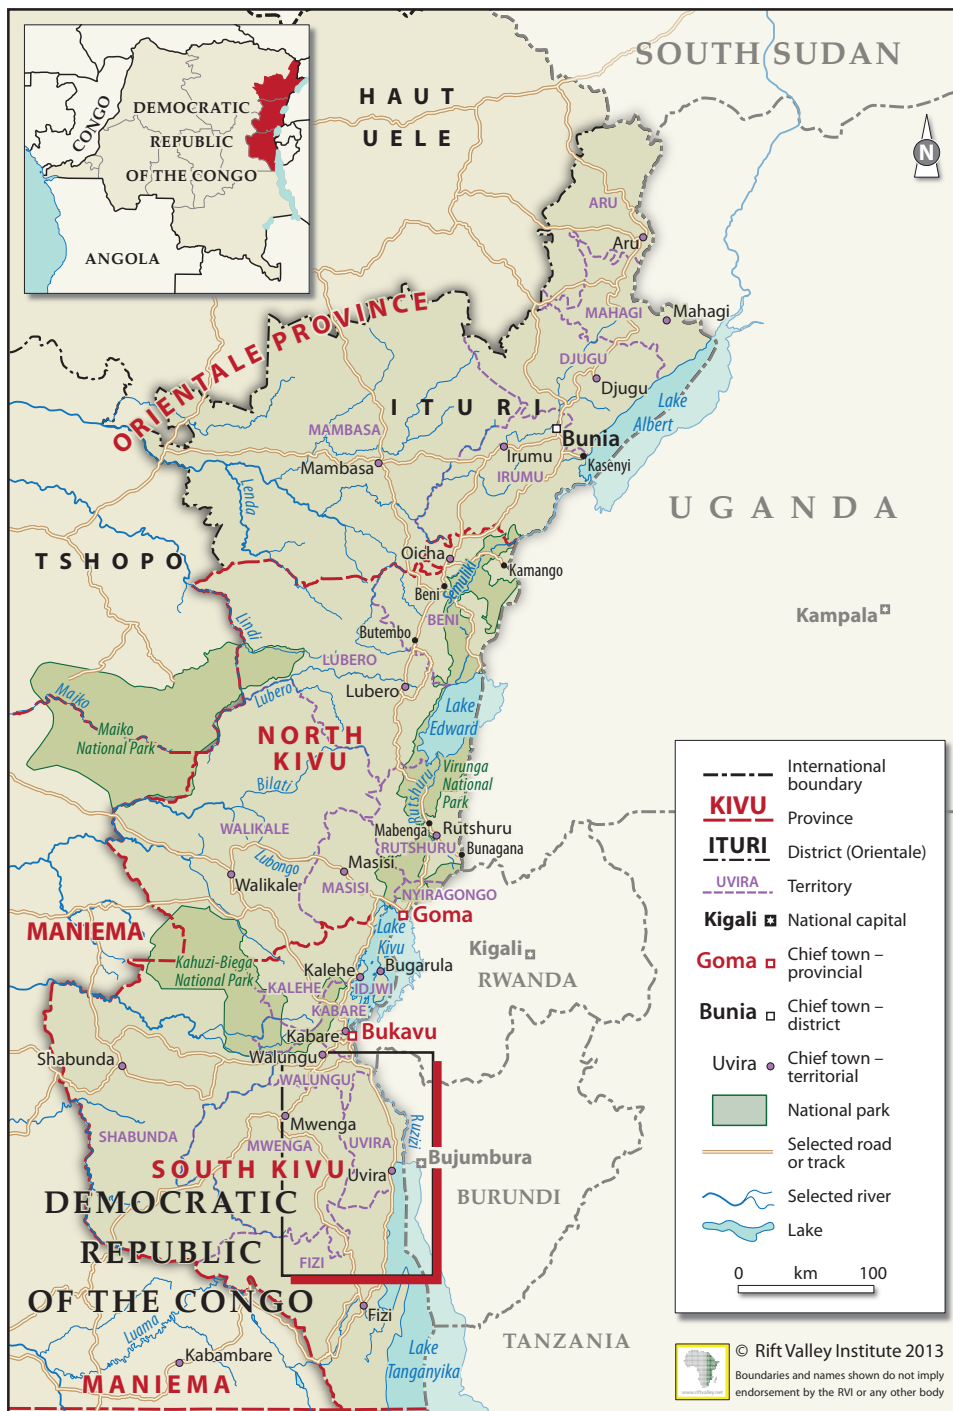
CONGO
DEMOCRATIC REPUBLIC OF THE CONGO
ANGOLA

SOUTH SUDAN
HAUT UELE
N
ARU
Aru
MAHAGI
Mahagi
DJUGU
Djugu
Lake Albert
ORIENTALE PROVINCE
ITURI
MAMBASA
Mambasa
Bunia
Irumu
IRUMU
Kasenyi
UGANDA
Lenda
TSHOPO
Oicha
Kamango
Beni
Semliki
BENI
Kampala
Lindi
Butembo
LUBERO
Maiko
Maiko National Park
Lubero
Lubero
Lake Edward
NORTH KIVU
Virunga National Park
Bilati
Rutshuru
WALIKALE
Mabenga
Rutshuru
RUTSHURU
Bunagana
Lubongo
Masisi
Walikale
MASISI
NYIRAGONGO
Goma
MANIEMA
Lake Kivu
Kigali
RWANDA
Kahuzi-Biega National Park
Kalehe
Bugarula
KALEHE
IDJWI
KABARE
Kabare
Bukavu
Shabunda
Walungu
WALUNGU
Mwenga
SHABUNDA
MWENGA
UVIRA
Ruzizi
Bujumbura
SOUTH KIVU
Uvira
BURUNDI
DEMOCRATIC REPUBLIC OF THE CONGO
FIZI
Fizi
Luama
TANZANIA
Lake Tanganyika
Kabambare
MANIEMA

International boundary
KIVU Province
ITURI District (Orientale)
UVIRA Territory
Kigali National capital
Goma Chief town – provincial
Bunia Chief town – district
Uvira Chief town – territorial
National park
Selected road or track
Selected river
Lake
0 km 100

© Rift Valley Institute 2013
Boundaries and names shown do not imply endorsement by the RVI or any other body